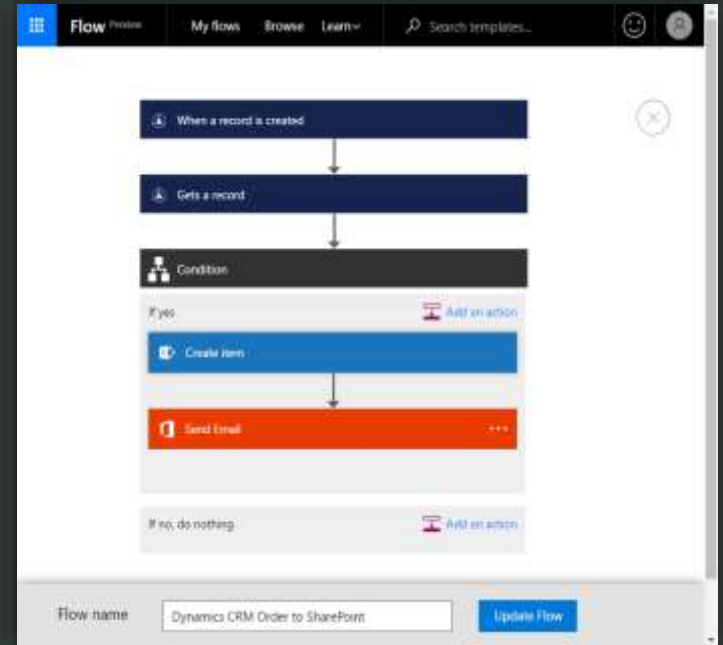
Flow Preview My flows Browse Learn Search templates...

When a record is created

Gets a record

Condition

If yes

Add an action

Create item

Send Email

If no, do nothing

Add an action

Flow name

Dynamics CRM Order to SharePoint

Update Flow